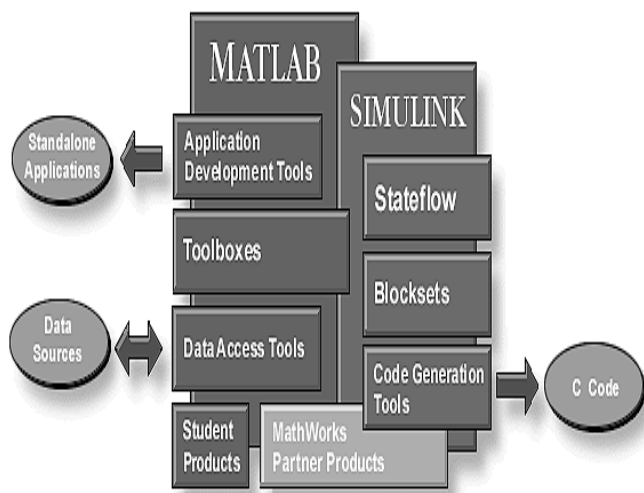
MATLAB

SIMULINK

Standalone Applications

Application Development Tools

Stateflow

Toolboxes

Blocksets

Data Sources

Data Access Tools

Code Generation Tools

C Code

Student Products

MathWorks Partner Products